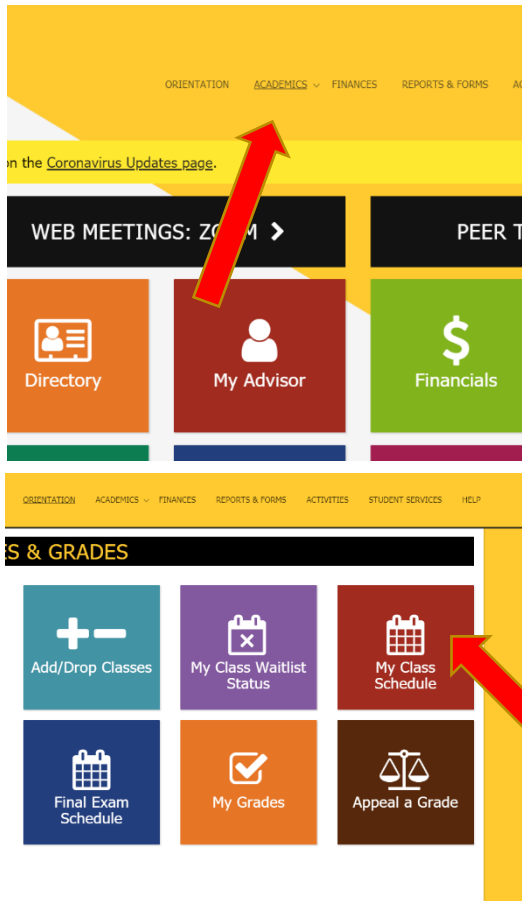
ORIENTATION ACADEMICS FINANCES REPORTS & FORMS A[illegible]

n the Coronavirus Updates page.

WEB MEETINGS: ZO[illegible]M

PEER T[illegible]

Directory

My Advisor

Financials

ORIENTATION ACADEMICS FINANCES REPORTS & FORMS ACTIVITIES STUDENT SERVICES HELP

S & GRADES

Add/Drop Classes

My Class Waitlist Status

My Class Schedule

Final Exam Schedule

My Grades

Appeal a Grade